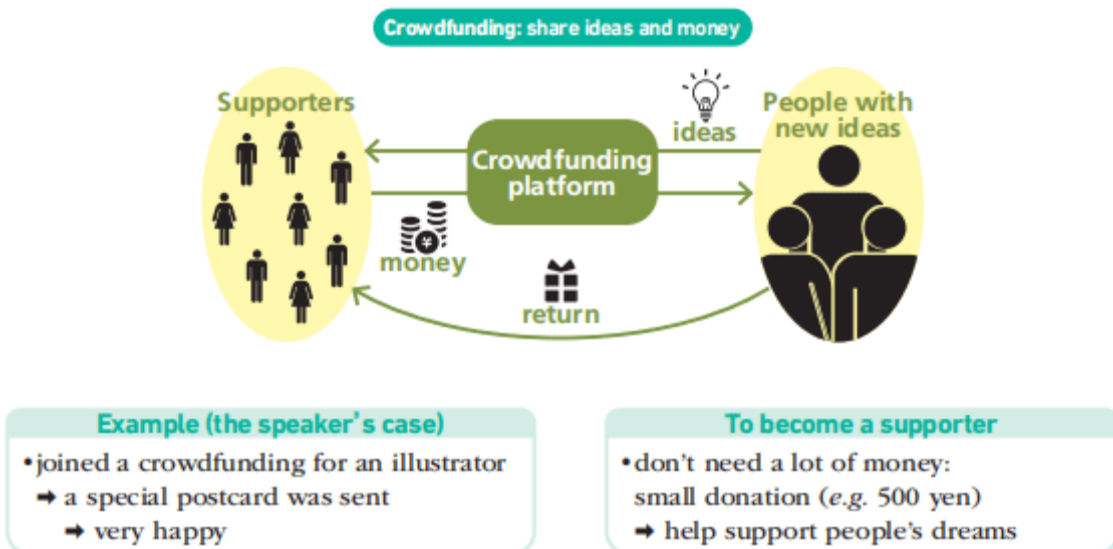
Crowdfunding: share ideas and money

Supporters

ideas

People with new ideas

Crowdfunding platform

¥

money

return

Example (the speaker's case)

• joined a crowdfunding for an illustrator
➡ a special postcard was sent
➡ very happy

To become a supporter

• don't need a lot of money: small donation (e.g. 500 yen)
➡ help support people's dreams